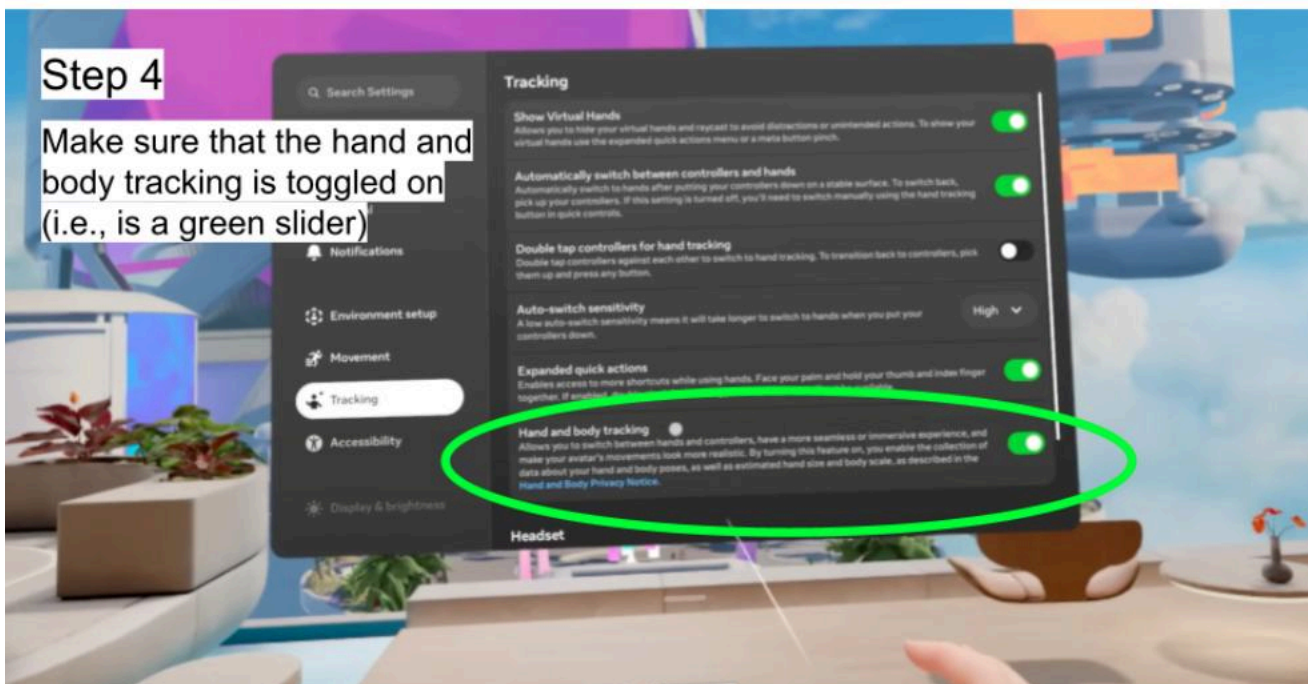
Step 4

Make sure that the hand and body tracking is toggled on (i.e., is a green slider)

Search Settings

Notifications

Environment setup

Movement

Tracking

Accessibility

Display & brightness

Tracking

Show Virtual Hands
Allows you to hide your virtual hands and raycast to avoid distractions or unintended actions. To show your virtual hands use the expanded quick actions menu or a meta button pinch.

Automatically switch between controllers and hands
Automatically switch to hands after putting your controllers down on a stable surface. To switch back, pick up your controllers. If this setting is turned off, you'll need to switch manually using the hand tracking button in quick controls.

Double tap controllers for hand tracking
Double tap controllers against each other to switch to hand tracking. To transition back to controllers, pick them up and press any button.

Auto-switch sensitivity
A low auto-switch sensitivity means it will take longer to switch to hands when you put your controllers down.

High

Expanded quick actions
Enables access to more shortcuts while using hands. Face your palm and hold your thumb and index finger together. If enabled, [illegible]

Hand and body tracking
Allows you to switch between hands and controllers, have a more seamless or immersive experience, and make your avatar's movements look more realistic. By turning this feature on, you enable the collection of data about your hand and body poses, as well as estimated hand size and body scale, as described in the Hand and Body Privacy Notice.

Headset